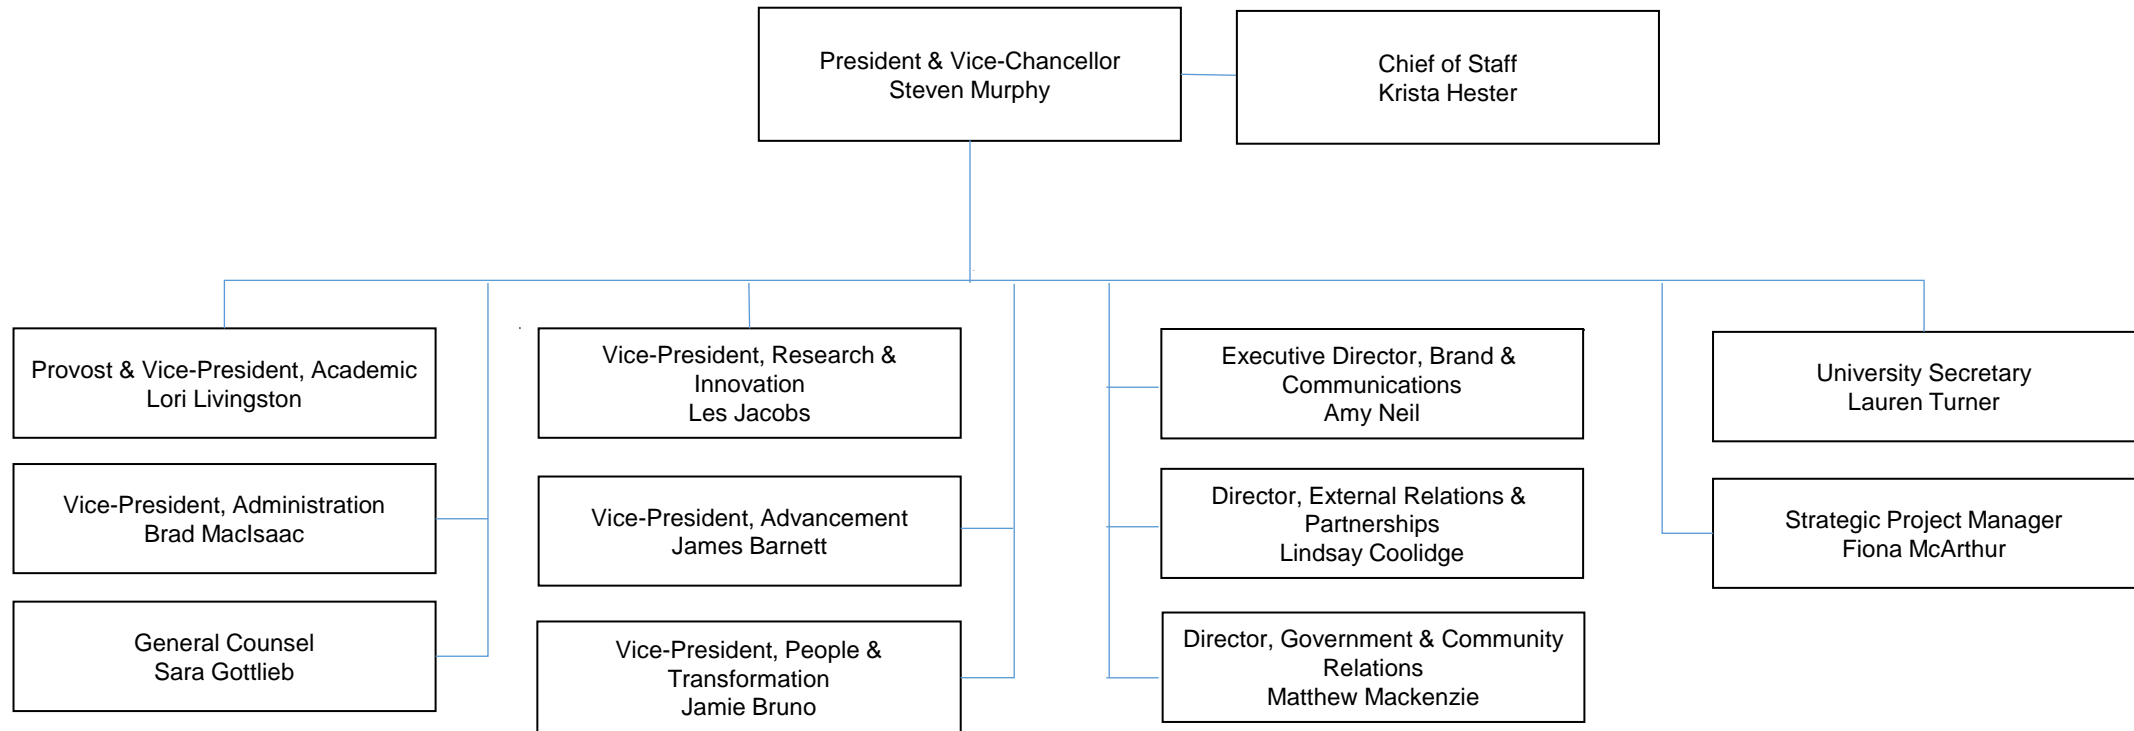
President & Vice-Chancellor
Steven Murphy

Chief of Staff
Krista Hester

Provost & Vice-President, Academic
Lori Livingston

Vice-President, Administration
Brad MacIsaac

General Counsel
Sara Gottlieb

Vice-President, Research & Innovation
Les Jacobs

Vice-President, Advancement
James Barnett

Vice-President, People & Transformation
Jamie Bruno

Executive Director, Brand & Communications
Amy Neil

Director, External Relations & Partnerships
Lindsay Coolidge

Director, Government & Community Relations
Matthew Mackenzie

University Secretary
Lauren Turner

Strategic Project Manager
Fiona McArthur